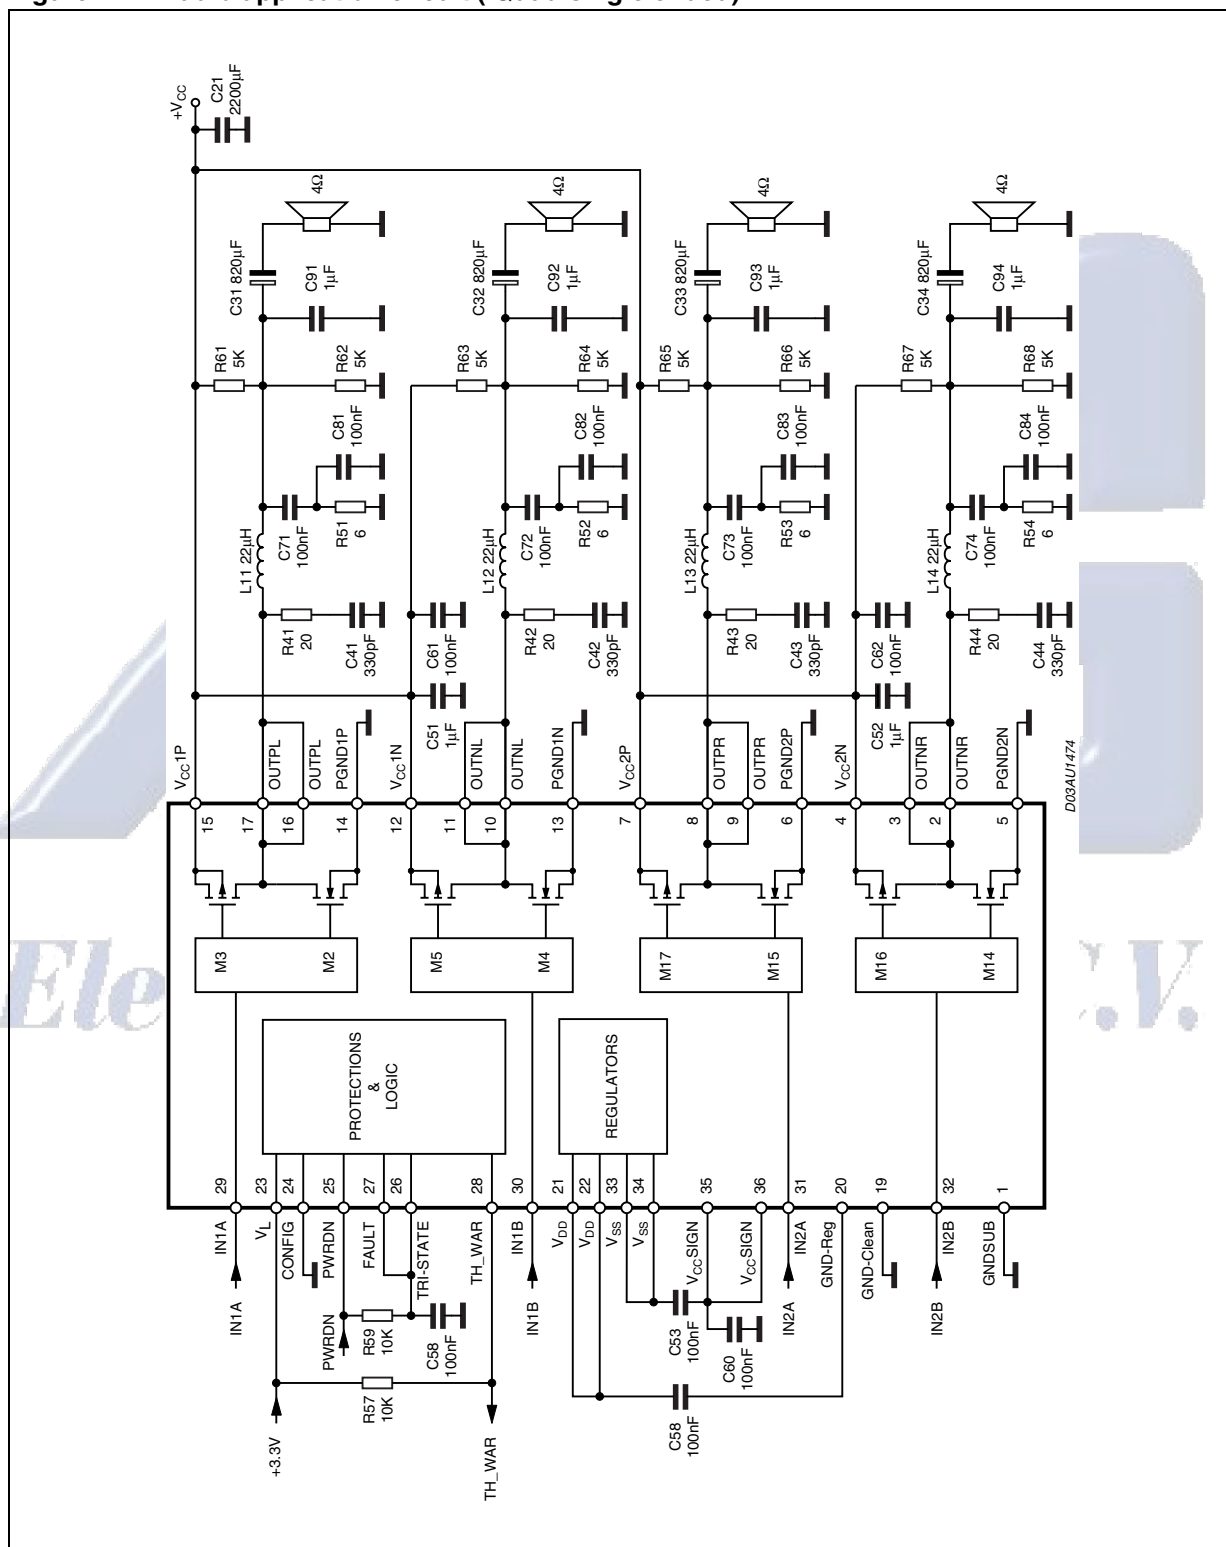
$+V_{CC}$
C21 2200µF
4Ω
4Ω
4Ω
4Ω
C31 820µF
C91 1µF
C32 820µF
C92 1µF
C33 820µF
C93 1µF
C34 820µF
C94 1µF
R61 5K
R62 5K
R63 5K
R64 5K
R65 5K
R66 5K
R67 5K
R68 5K
C81 100nF
C82 100nF
C83 100nF
C84 100nF
L11 22µH
C71 100nF
R51 6
L12 22µH
C72 100nF
R52 6
L13 22µH
C73 100nF
R53 6
L14 22µH
C74 100nF
R54 6
R41 20
C41 330pF
C61 100nF
R42 20
C42 330pF
R43 20
C43 330pF
C62 100nF
R44 20
C44 330pF
C51 1µF
C52 1µF
D03AU1474
$V_{CC}1P$
OUTPL
OUTPL
PGND1P
$V_{CC}1N$
OUTNL
OUTNL
PGND1N
$V_{CC}2P$
OUTPR
OUTPR
PGND2P
$V_{CC}2N$
OUTNR
OUTNR
PGND2N
15
17
16
14
12
11
10
13
7
8
9
6
4
3
2
5
M3
M2
M5
M4
M17
M15
M16
M14
PROTECTIONS & LOGIC
REGULATORS
29
23
24
25
27
26
28
30
21
22
33
34
35
36
31
20
19
32
1
IN1A
$V_L$
CONFIG
PWRDN
FAULT
TRI-STATE
TH_WAR
IN1B
$V_{DD}$
$V_{DD}$
$V_{SS}$
$V_{SS}$
$V_{CC}SIGN$
$V_{CC}SIGN$
IN2A
GND-Reg
GND-Clean
IN2B
GNDSUB
IN1A
PWRDN
R59 10K
C58 100nF
IN1B
C53 100nF
C60 100nF
IN2A
IN2B
+3.3V
R57 10K
TH_WAR
C58 100nF